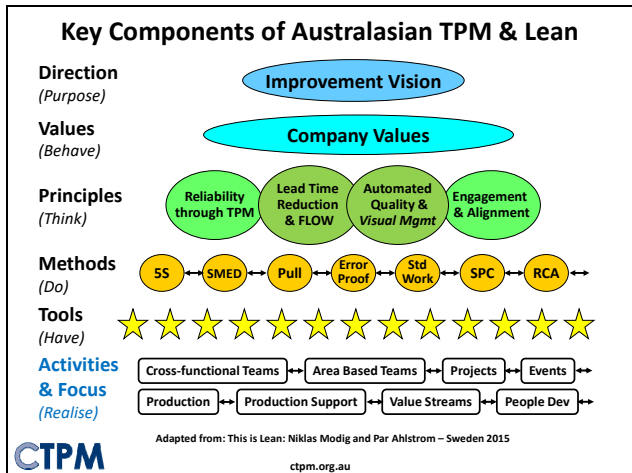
Key Components of Australasian TPM & Lean

Direction
(Purpose)

Improvement Vision

Values
(Behave)

Company Values

Principles
(Think)

Reliability through TPM

Lead Time Reduction & FLOW

Automated Quality & Visual Mgmt

Engagement & Alignment

Methods
(Do)

5S

SMED

Pull

Error Proof

Std Work

SPC

RCA

Tools
(Have)

Activities & Focus
(Realise)

Cross-functional Teams

Area Based Teams

Projects

Events

Production

Production Support

Value Streams

People Dev

CTPM

Adapted from: This is Lean: Niklas Modig and Par Ahlstrom – Sweden 2015

ctpm.org.au